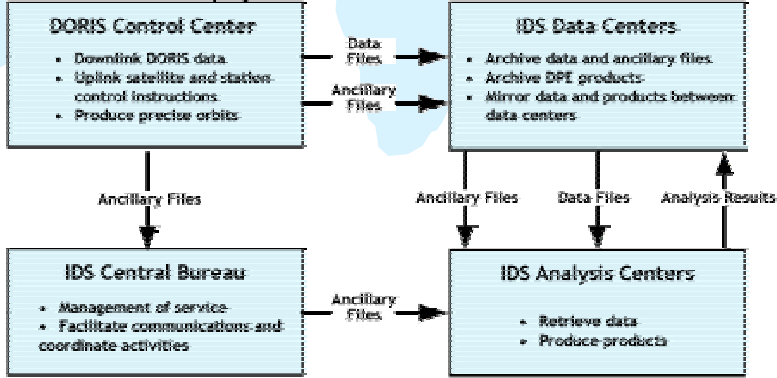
DORIS Control Center

• Downlink DORIS data
• Uplink satellite and station control instructions
• Produce precise orbits

Data Files

Ancillary Files

IDS Data Centers

• Archive data and ancillary files
• Archive DPE products
• Mirror data and products between data centers

Ancillary Files

Ancillary Files

Data Files

Analysis Results

IDS Central Bureau

• Management of service
• Facilitate communications and coordinate activities

Ancillary Files

IDS Analysis Centers

• Retrieve data
• Produce products